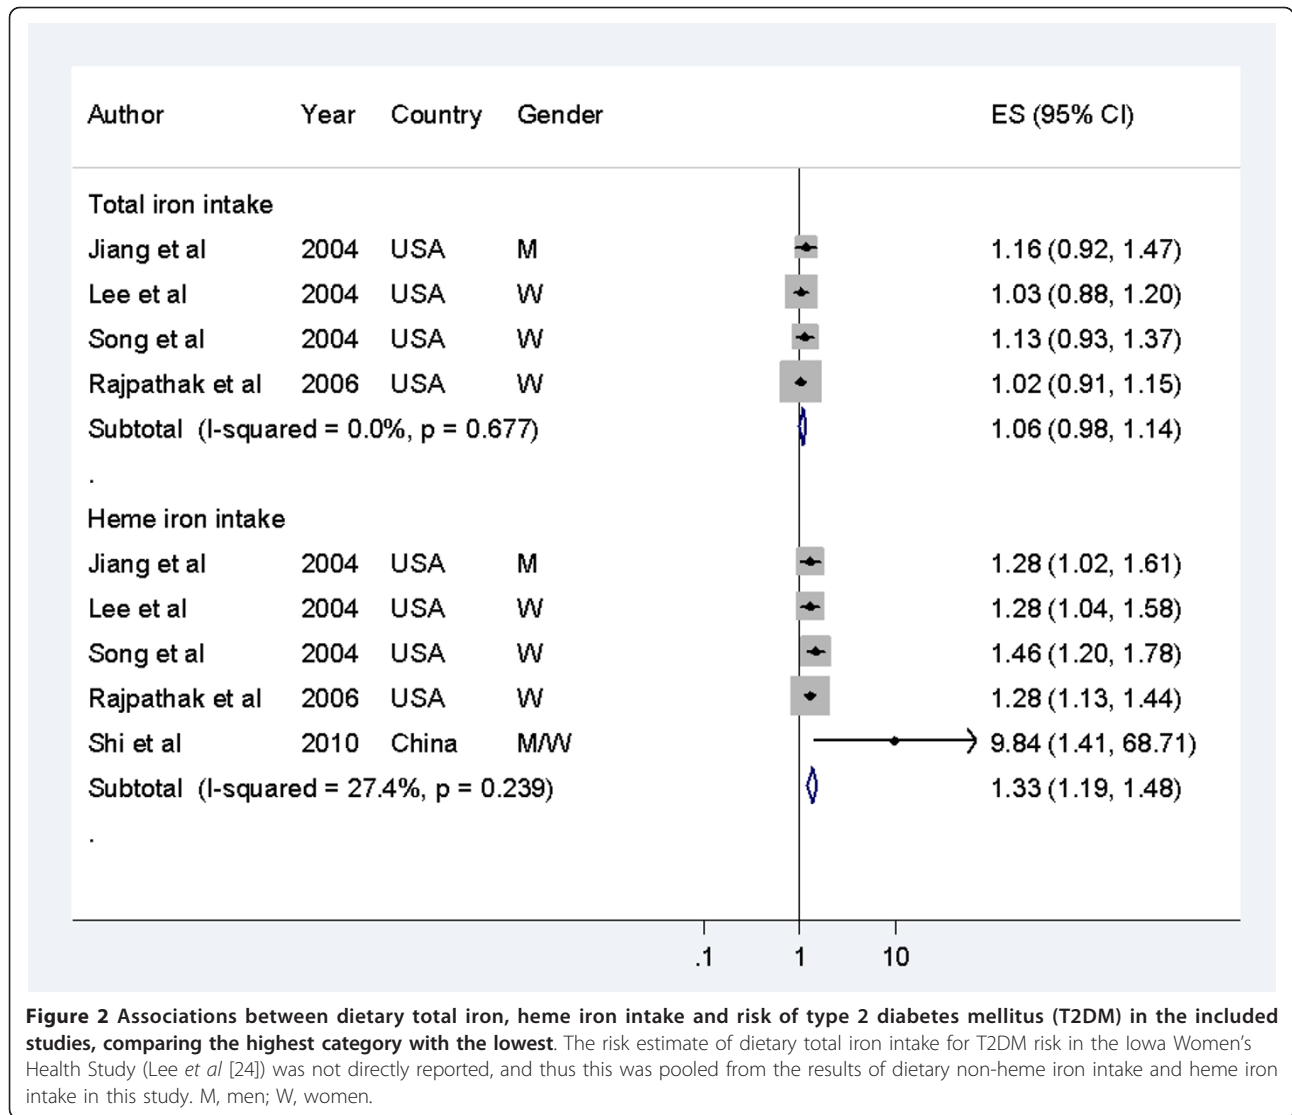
| Author | Year | Country | Gender | ES (95% CI) |
|---|---|---|---|---|
| Total iron intake | | | | |
| Jiang et al | 2004 | USA | M | 1.16 (0.92, 1.47) |
| Lee et al | 2004 | USA | W | 1.03 (0.88, 1.20) |
| Song et al | 2004 | USA | W | 1.13 (0.93, 1.37) |
| Rajpathak et al | 2006 | USA | W | 1.02 (0.91, 1.15) |
| Subtotal (I-squared = 0.0%, p = 0.677) | | | | 1.06 (0.98, 1.14) |
| . | | | | |
| Heme iron intake | | | | |
| Jiang et al | 2004 | USA | M | 1.28 (1.02, 1.61) |
| Lee et al | 2004 | USA | W | 1.28 (1.04, 1.58) |
| Song et al | 2004 | USA | W | 1.46 (1.20, 1.78) |
| Rajpathak et al | 2006 | USA | W | 1.28 (1.13, 1.44) |
| Shi et al | 2010 | China | M/W | 9.84 (1.41, 68.71) |
| Subtotal (I-squared = 27.4%, p = 0.239) | | | | 1.33 (1.19, 1.48) |
| . | | | | |

.1 1 10

**Figure 2 Associations between dietary total iron, heme iron intake and risk of type 2 diabetes mellitus (T2DM) in the included studies, comparing the highest category with the lowest**. The risk estimate of dietary total iron intake for T2DM risk in the Iowa Women's Health Study (Lee *et al* [24]) was not directly reported, and thus this was pooled from the results of dietary non-heme iron intake and heme iron intake in this study. M, men; W, women.